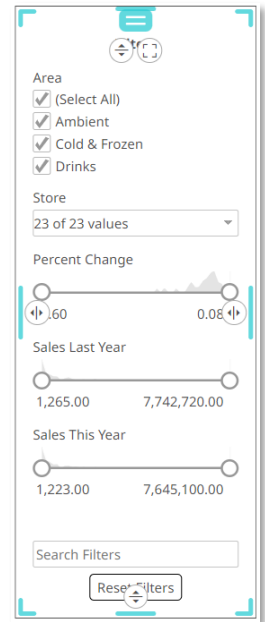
Area
(Select All)
Ambient
Cold & Frozen
Drinks

Store
23 of 23 values

Percent Change
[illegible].60
0.08

Sales Last Year
1,265.00
7,742,720.00

Sales This Year
1,223.00
7,645,100.00

Search Filters

Reset Filters